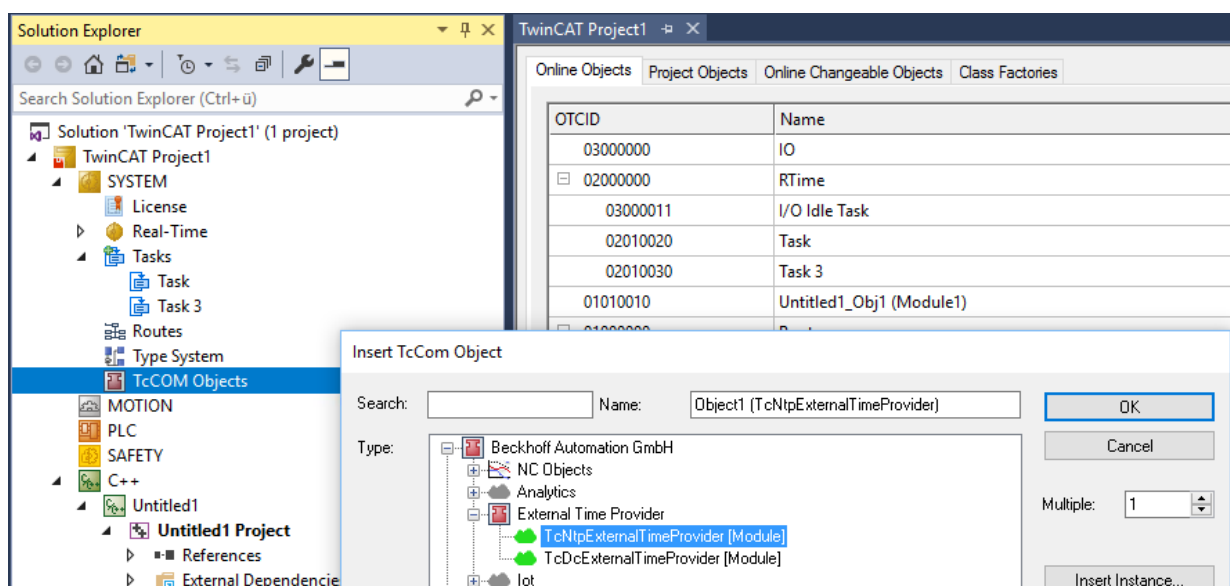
Solution Explorer

Search Solution Explorer (Ctrl+ü)

Solution 'TwinCAT Project1' (1 project)
TwinCAT Project1
SYSTEM
License
Real-Time
Tasks
Task
Task 3
Routes
Type System
TcCOM Objects
MOTION
PLC
SAFETY
C++
Untitled1
Untitled1 Project
References
External Dependencie

TwinCAT Project1

Online Objects | Project Objects | Online Changeable Objects | Class Factories

| OTCID | Name |
|---|---|
| 03000000 | IO |
| 02000000 | RTime |
| 03000011 | I/O Idle Task |
| 02010020 | Task |
| 02010030 | Task 3 |
| 01010010 | Untitled1_Obj1 (Module1) |

Insert TcCom Object

Search:
Name: Object1 (TcNtpExternalTimeProvider)
OK
Cancel
Type:
Beckhoff Automation GmbH
NC Objects
Analytics
External Time Provider
TcNtpExternalTimeProvider [Module]
TcDcExternalTimeProvider [Module]
Iot
Multiple: 1
Insert Instance...